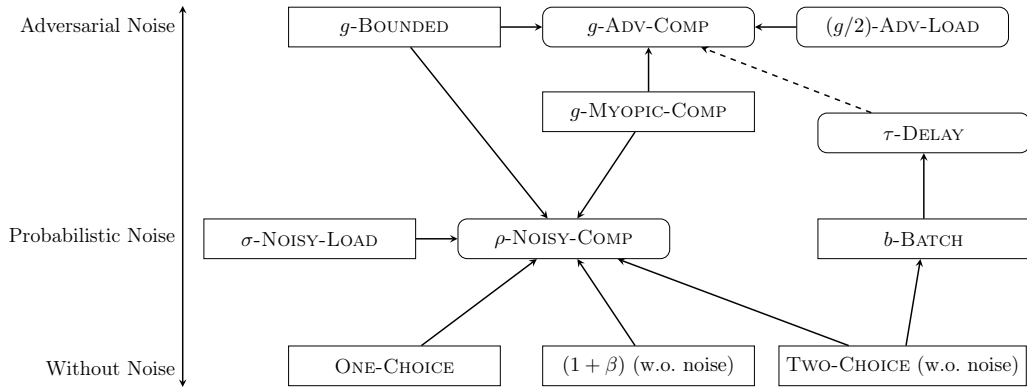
Adversarial Noise

$g$-BOUNDED

$g$-ADV-COMP

$(g/2)$-ADV-LOAD

$g$-MYOPIC-COMP

$\tau$-DELAY

Probabilistic Noise

$\sigma$-NOISY-LOAD

$\rho$-NOISY-COMP

$b$-BATCH

Without Noise

ONE-CHOICE

$(1+\beta)$ (w.o. noise)

TWO-CHOICE (w.o. noise)